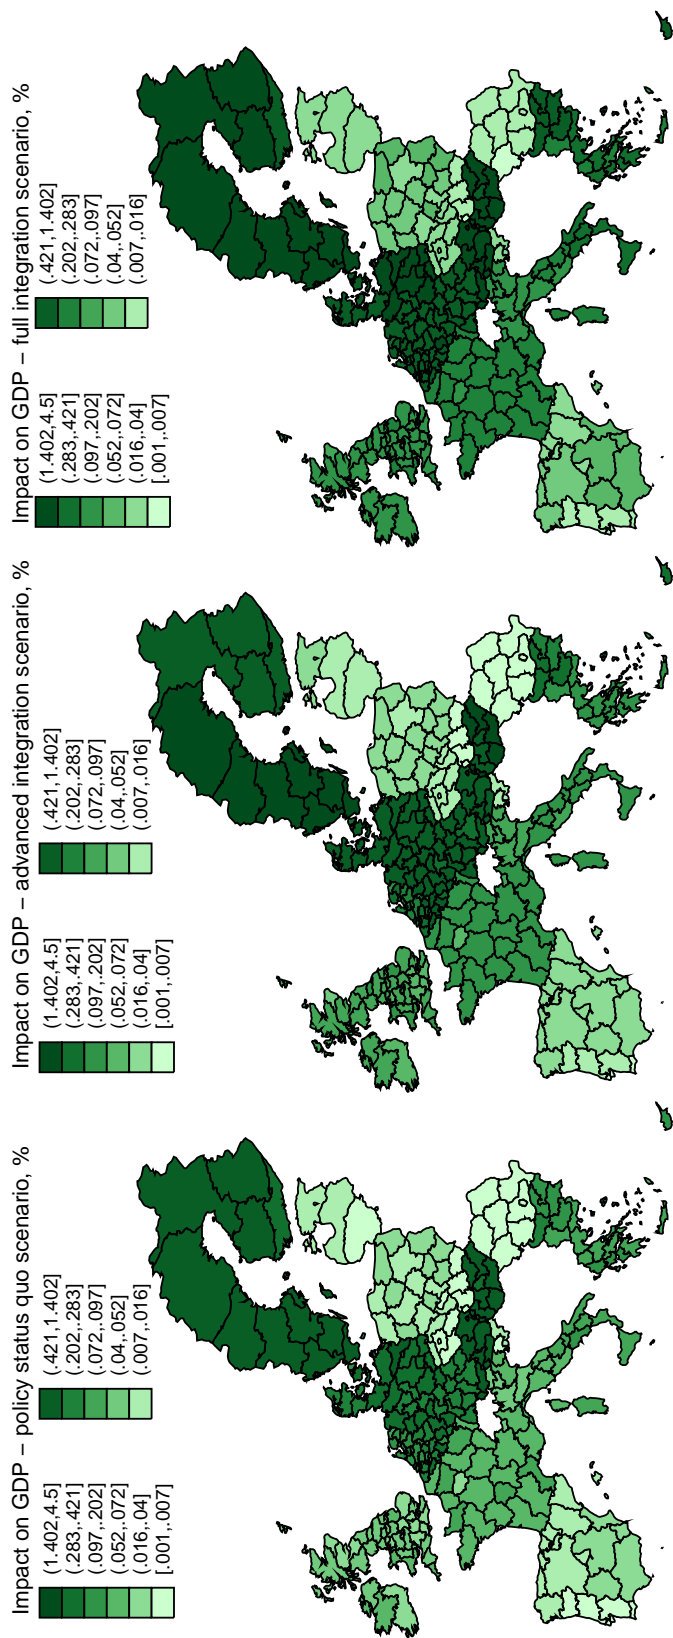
Impact on GDP – policy status quo scenario, %
(1.402,4.5]
(.283,.421]
(.097,.202]
(.052,.072]
(.016,.04]
[.001,.007]
(.421,1.402]
(.202,.283]
(.072,.097]
(.04,.052]
(.007,.016]

Impact on GDP – advanced integration scenario, %
(1.402,4.5]
(.283,.421]
(.097,.202]
(.052,.072]
(.016,.04]
[.001,.007]
(.421,1.402]
(.202,.283]
(.072,.097]
(.04,.052]
(.007,.016]

Impact on GDP – full integration scenario, %
(1.402,4.5]
(.283,.421]
(.097,.202]
(.052,.072]
(.016,.04]
[.001,.007]
(.421,1.402]
(.202,.283]
(.072,.097]
(.04,.052]
(.007,.016]